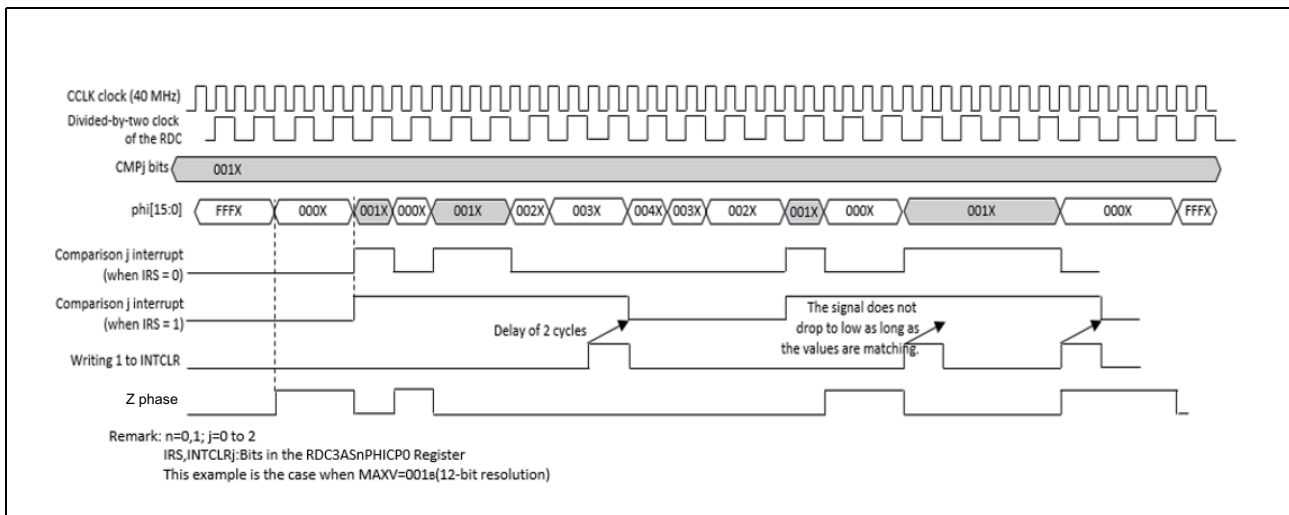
CCLK clock (40 MHz)
Divided-by-two clock of the RDC
CMPj bits
001X
phi[15:0]
FFFX
000X
001X
000X
001X
002X
003X
004X
003X
002X
001X
000X
001X
000X
FFFX
Comparison j interrupt (when IRS = 0)
Comparison j interrupt (when IRS = 1)
Delay of 2 cycles
The signal does not drop to low as long as the values are matching.
Writing 1 to INTCLR
Z phase

Remark: n=0,1; j=0 to 2
IRS,INTCLRj:Bits in the RDC3ASnPHICP0 Register
This example is the case when MAXV=001B(12-bit resolution)